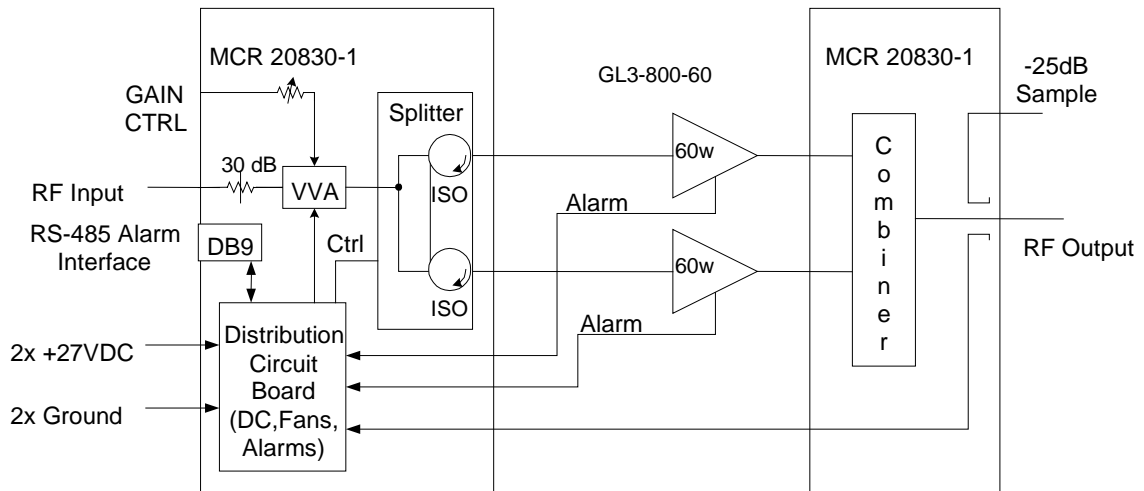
MCR 20830-1

GL3-800-60

MCR 20830-1

-25dB Sample

GAIN CTRL

Splitter

30 dB

RF Input

VVA

ISO

60w

Alarm

C o m b i n e r

RS-485 Alarm Interface

DB9

Ctrl

60w

RF Output

ISO

Alarm

2x +27VDC

Distribution Circuit Board (DC,Fans, Alarms)

2x Ground